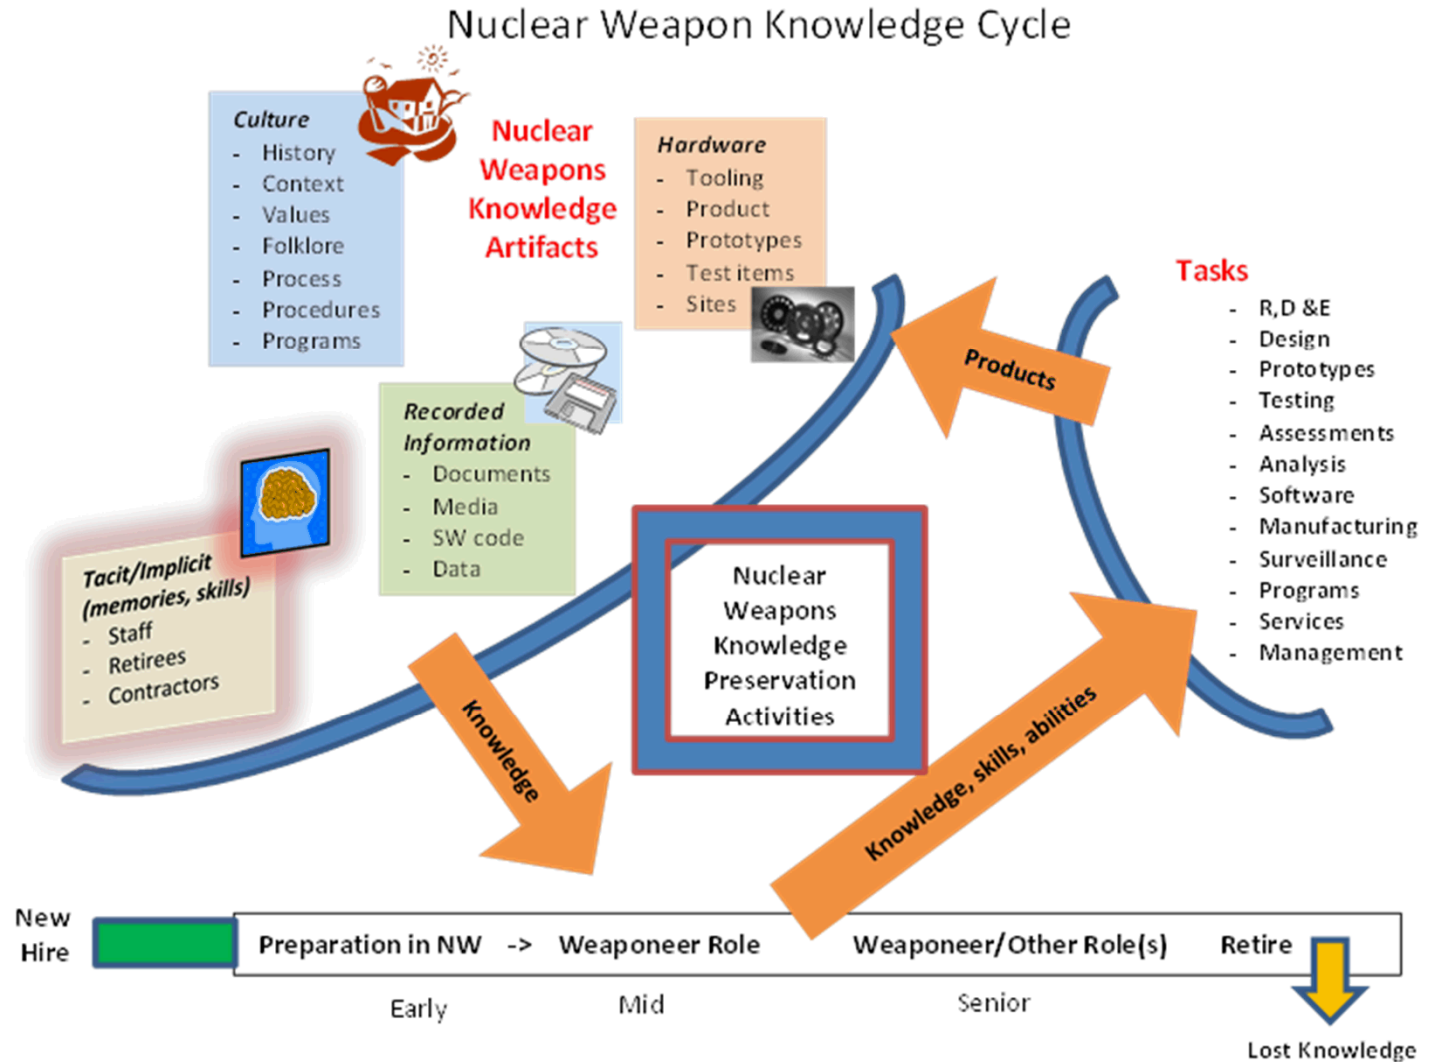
Nuclear Weapon Knowledge Cycle

Culture
- History
- Context
- Values
- Folklore
- Process
- Procedures
- Programs

Nuclear Weapons Knowledge Artifacts

Hardware
- Tooling
- Product
- Prototypes
- Test items
- Sites

Tasks
- R,D &E
- Design
- Prototypes
- Testing
- Assessments
- Analysis
- Software
- Manufacturing
- Surveillance
- Programs
- Services
- Management

Products

Recorded Information
- Documents
- Media
- SW code
- Data

Tacit/Implicit (memories, skills)
- Staff
- Retirees
- Contractors

Nuclear Weapons Knowledge Preservation Activities

Knowledge

Knowledge, skills, abilities

New Hire

Preparation in NW -> Weaponeer Role Weaponeer/Other Role(s) Retire

Early Mid Senior

Lost Knowledge